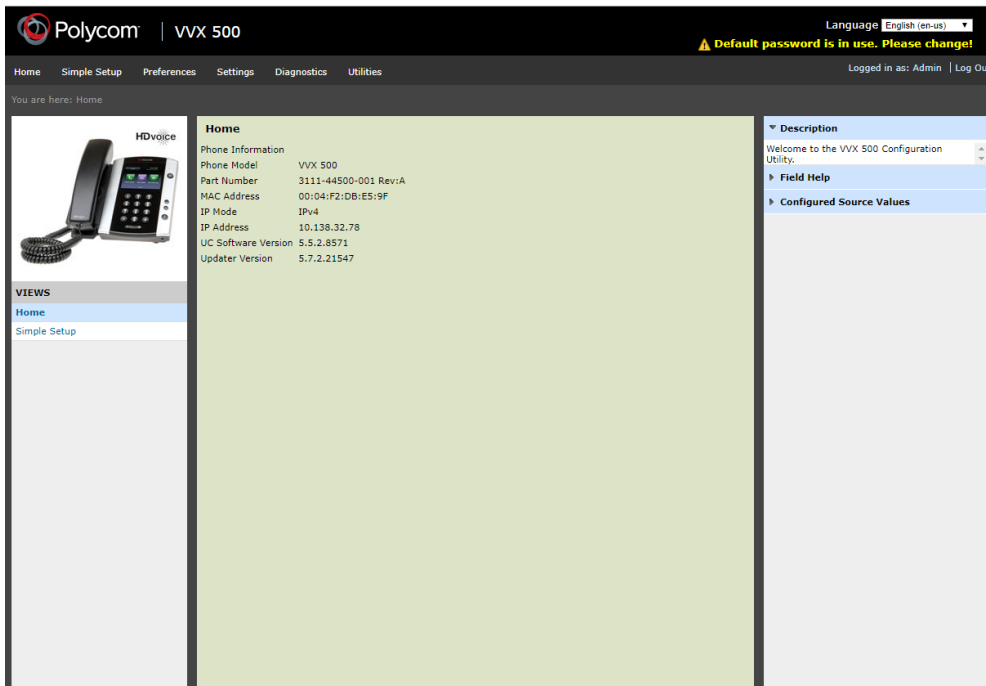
Polycom | VVX 500

Language English (en-us)

Default password is in use. Please change!

Home Simple Setup Preferences Settings Diagnostics Utilities

Logged in as: Admin | Log Ou

You are here: Home

HDvoice

VIEWS

Home

Simple Setup

Home

| Phone Information | |
|---|---|
| Phone Model | VVX 500 |
| Part Number | 3111-44500-001 Rev:A |
| MAC Address | 00:04:F2:DB:E5:9F |
| IP Mode | IPv4 |
| IP Address | 10.138.32.78 |
| UC Software Version | 5.5.2.8571 |
| Updater Version | 5.7.2.21547 |

Description

Welcome to the VVX 500 Configuration Utility.

Field Help

Configured Source Values